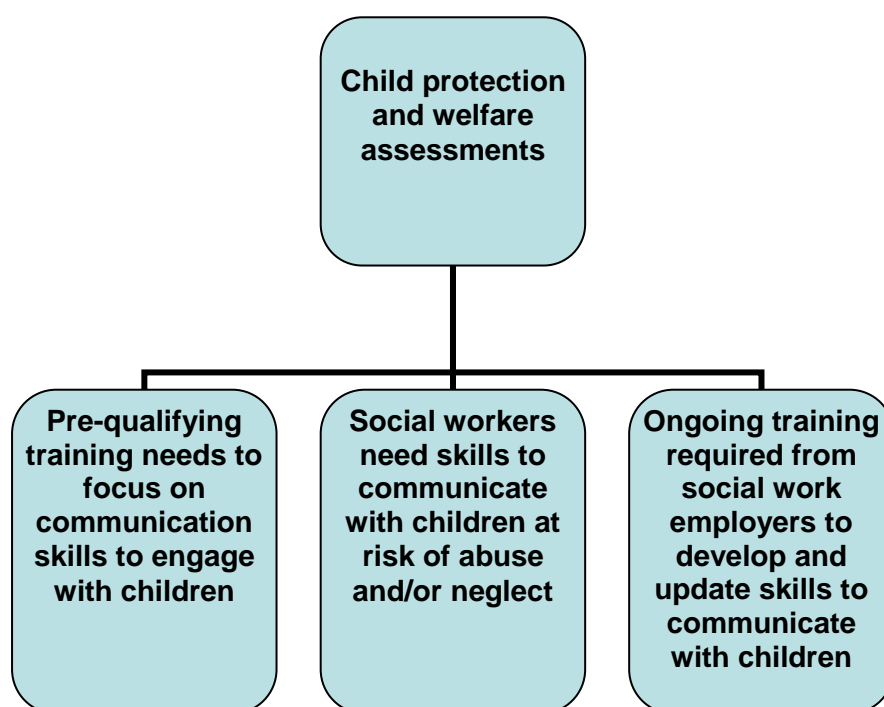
Child protection and welfare assessments

Pre-qualifying training needs to focus on communication skills to engage with children

Social workers need skills to communicate with children at risk of abuse and/or neglect

Ongoing training required from social work employers to develop and update skills to communicate with children